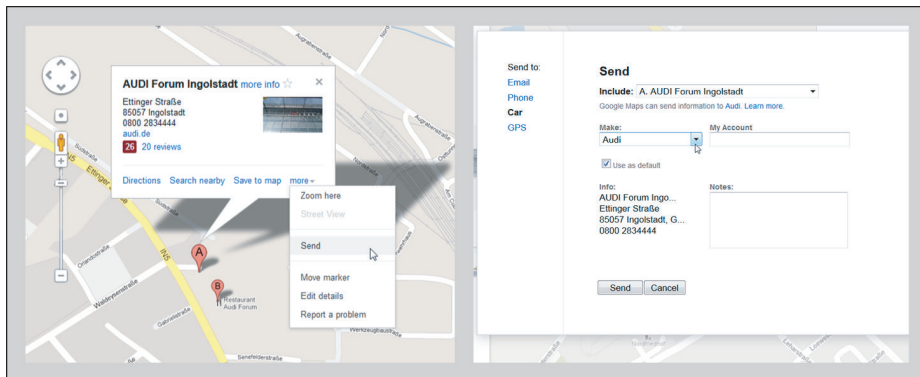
AUDI Forum Ingolstadt more info ☆ ×

Ettinger Straße
85057 Ingolstadt
0800 2834444
audi.de
26 20 reviews

Directions Search nearby Save to map more ▾

Zoom here
Street View
Send
Move marker
Edit details
Report a problem

A
B
Restaurant Audi Forum

Ettinger Str.
Senefelderstraße
Waldeysenstraße
Gabrielstraße
Orlandostraße
Weizenbergstraße

Send to:
Email
Phone
Car
GPS

Send

Include: A. AUDI Forum Ingolstadt
Google Maps can send information to Audi. Learn more.

Make:
Audi

My Account

Use as default

Info:
AUDI Forum Ingo...
Ettinger Straße
85057 Ingolstadt, G...
0800 2834444

Notes:

Send Cancel